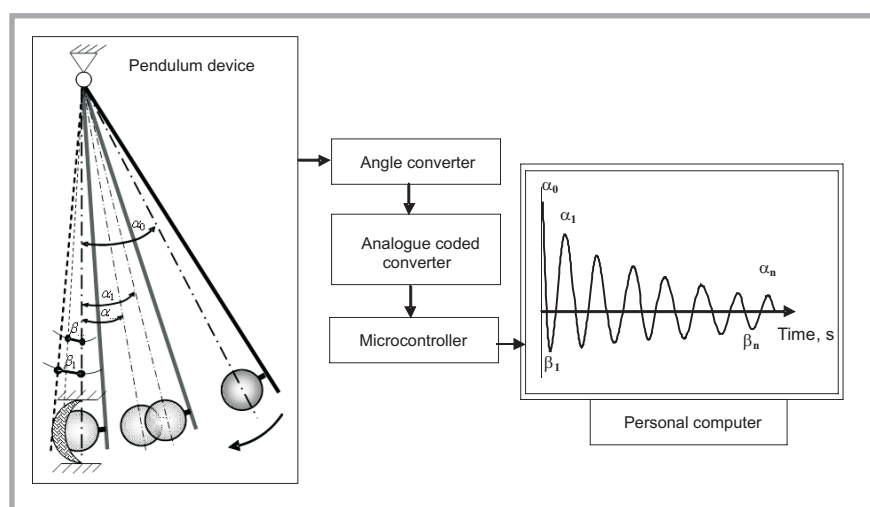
Pendulum device

$\alpha_0$

$\alpha_1$

$\alpha$

$\beta$

$\beta_1$

Angle converter

Analogue coded converter

Microcontroller

$\alpha_0$

$\alpha_1$

$\alpha_n$

Time, s

$\beta_1$

$\beta_n$

Personal computer